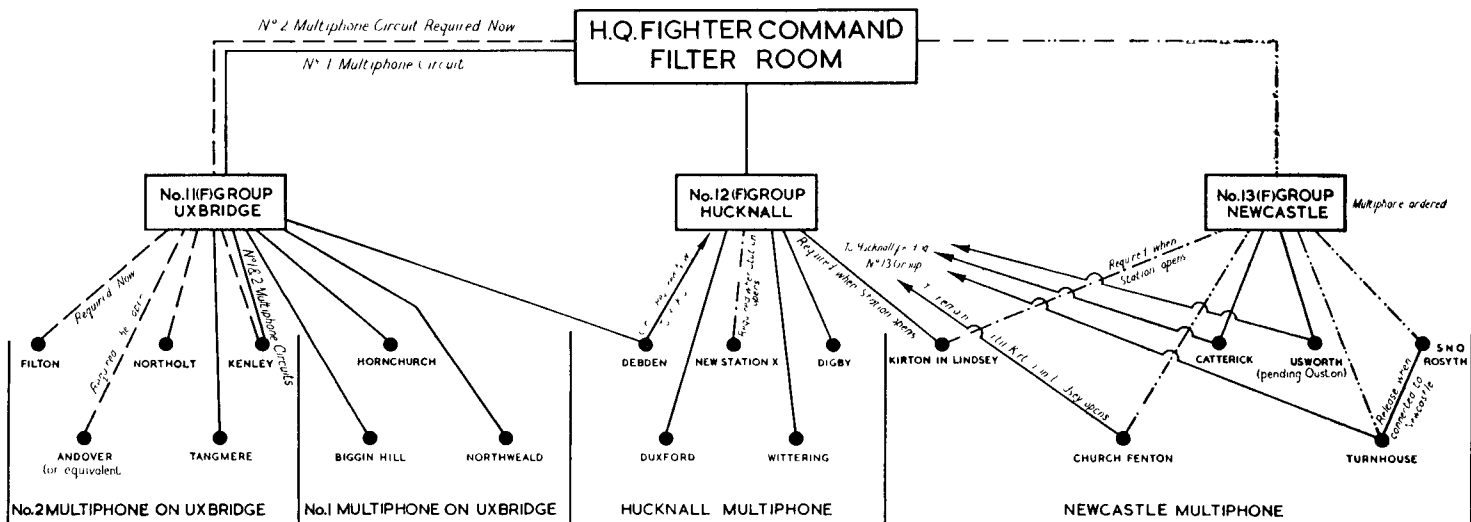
H.Q. FIGHTER COMMAND FILTER ROOM

Nº 2 Multiphone Circuit Required Now

Nº 1 Multiphone Circuit

No.11(F)GROUP UXBRIDGE

No.12(F)GROUP HUCKNALL

No.13(F)GROUP NEWCASTLE

Multiphone ordered

Required Now

Required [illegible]

Nº 1 & 2 Multiphone Circuits

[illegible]

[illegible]

Required when Station opens

To Hucknall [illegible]

Nº 13 Group

Required when Station opens

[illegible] Kirton in Lindsey opens

Release when connected to Newcastle

FILTON

NORTHOLT

KENLEY

HORNCHURCH

ANDOVER (or equivalent)

TANGMERE

BIGGIN HILL

NORTHWEALD

DEBDEN

NEW STATION X

DIGBY

DUXFORD

WITTERING

KIRTON IN LINDSEY

CATTERICK

USWORTH (pending Ouston)

S N O ROSYTH

CHURCH FENTON

TURNHOUSE

No.2 MULTIPHONE ON UXBRIDGE

No.1 MULTIPHONE ON UXBRIDGE

HUCKNALL MULTIPHONE

NEWCASTLE MULTIPHONE